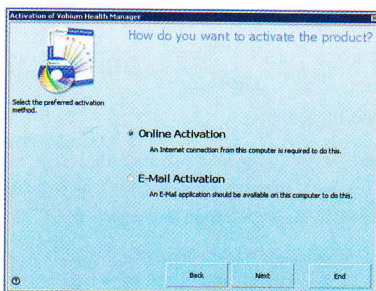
Activation of Vobium Health Manager

How do you want to activate the product?

Select the preferred activation method.

Online Activation

An Internet connection from this computer is required to do this.

E-Mail Activation

An E-Mail application should be available on this computer to do this.

Back

Next

End